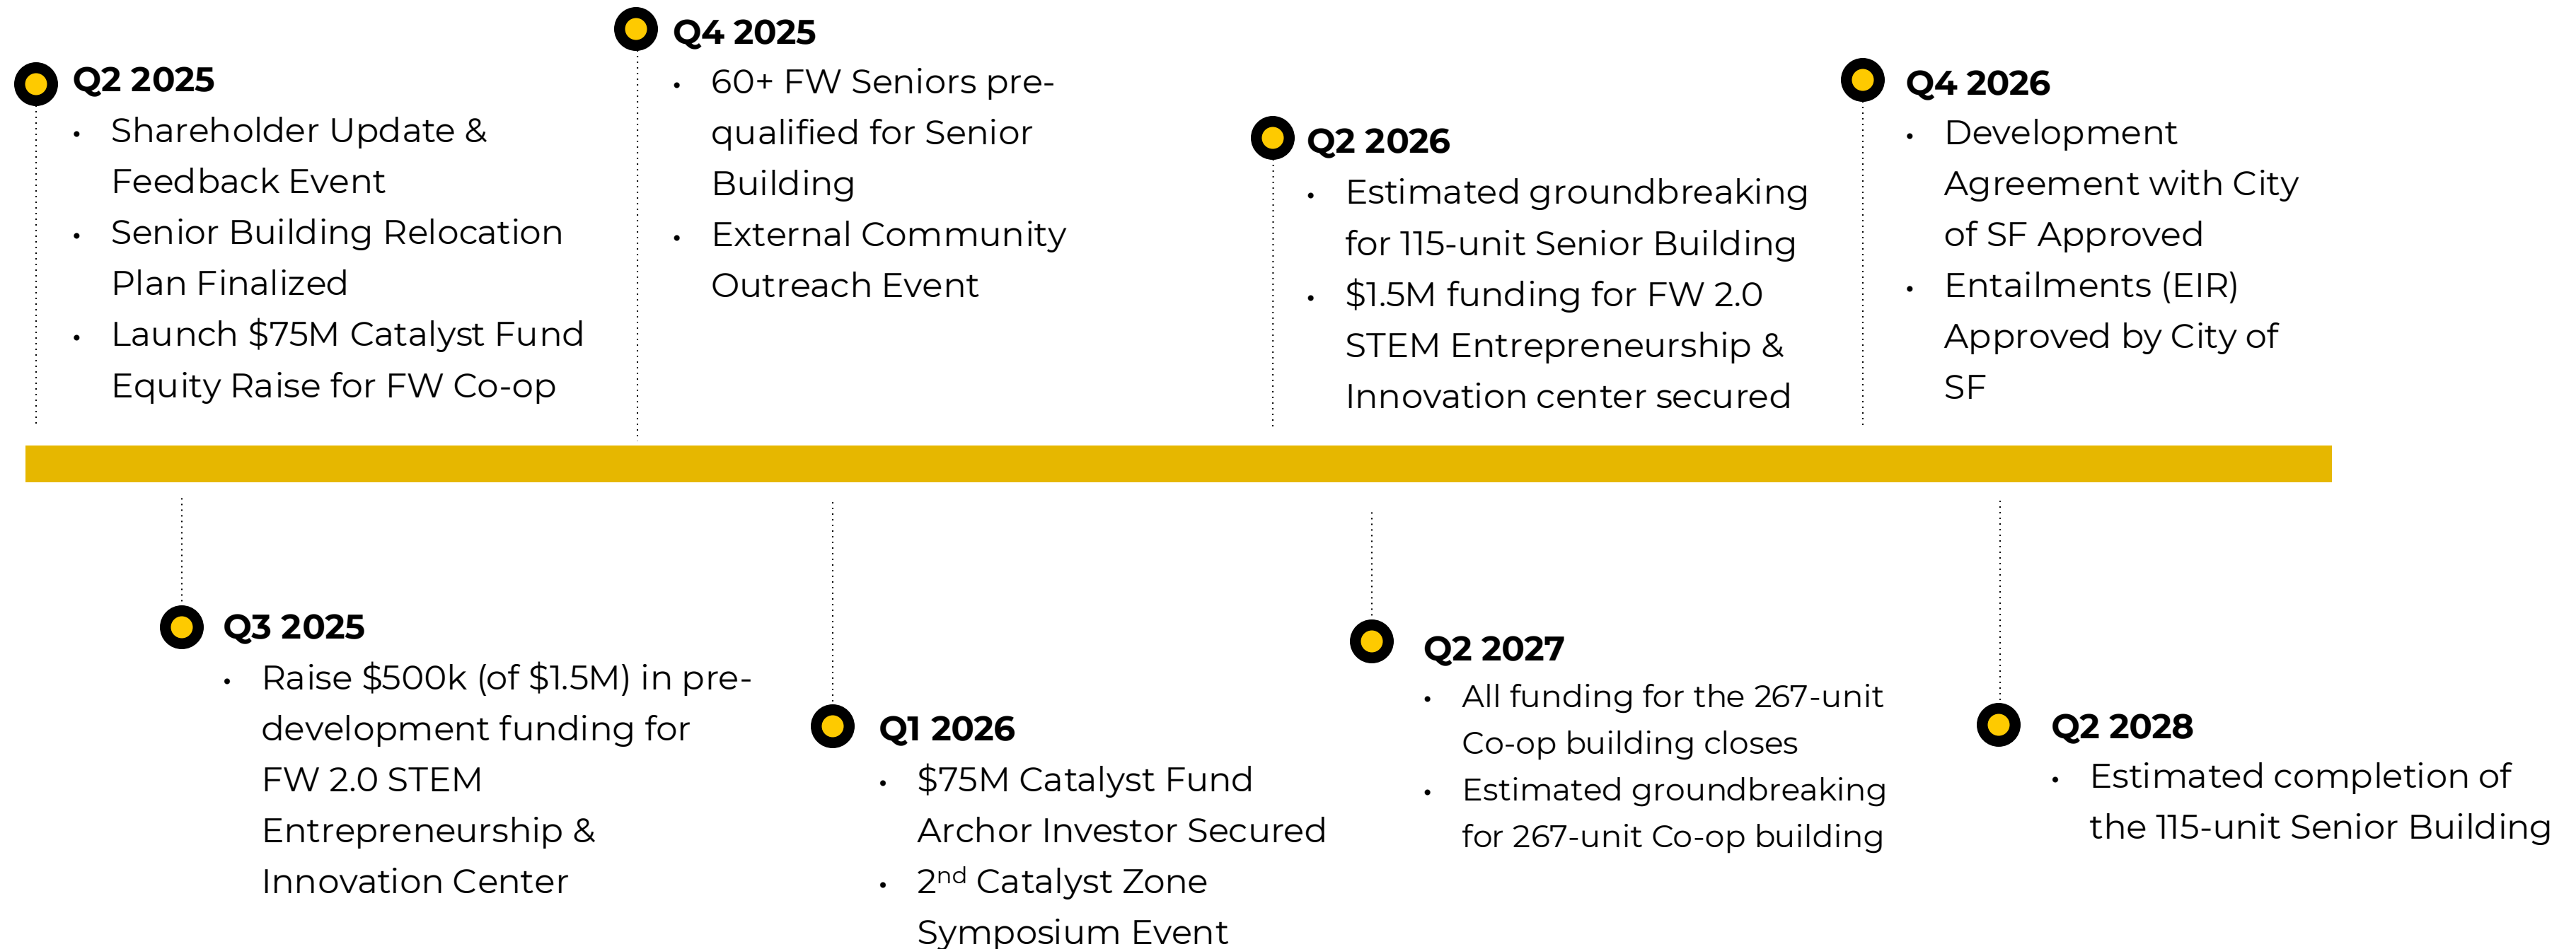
Q2 2025
- Shareholder Update & Feedback Event
- Senior Building Relocation Plan Finalized
- Launch $75M Catalyst Fund Equity Raise for FW Co-op

Q3 2025
- Raise $500k (of $1.5M) in pre-development funding for FW 2.0 STEM Entrepreneurship & Innovation Center

Q4 2025
- 60+ FW Seniors pre-qualified for Senior Building
- External Community Outreach Event

Q1 2026
- $75M Catalyst Fund Archor Investor Secured
- 2$^{nd}$ Catalyst Zone Symposium Event

Q2 2026
- Estimated groundbreaking for 115-unit Senior Building
- $1.5M funding for FW 2.0 STEM Entrepreneurship & Innovation center secured

Q2 2027
- All funding for the 267-unit Co-op building closes
- Estimated groundbreaking for 267-unit Co-op building

Q4 2026
- Development Agreement with City of SF Approved
- Entailments (EIR) Approved by City of SF

Q2 2028
- Estimated completion of the 115-unit Senior Building